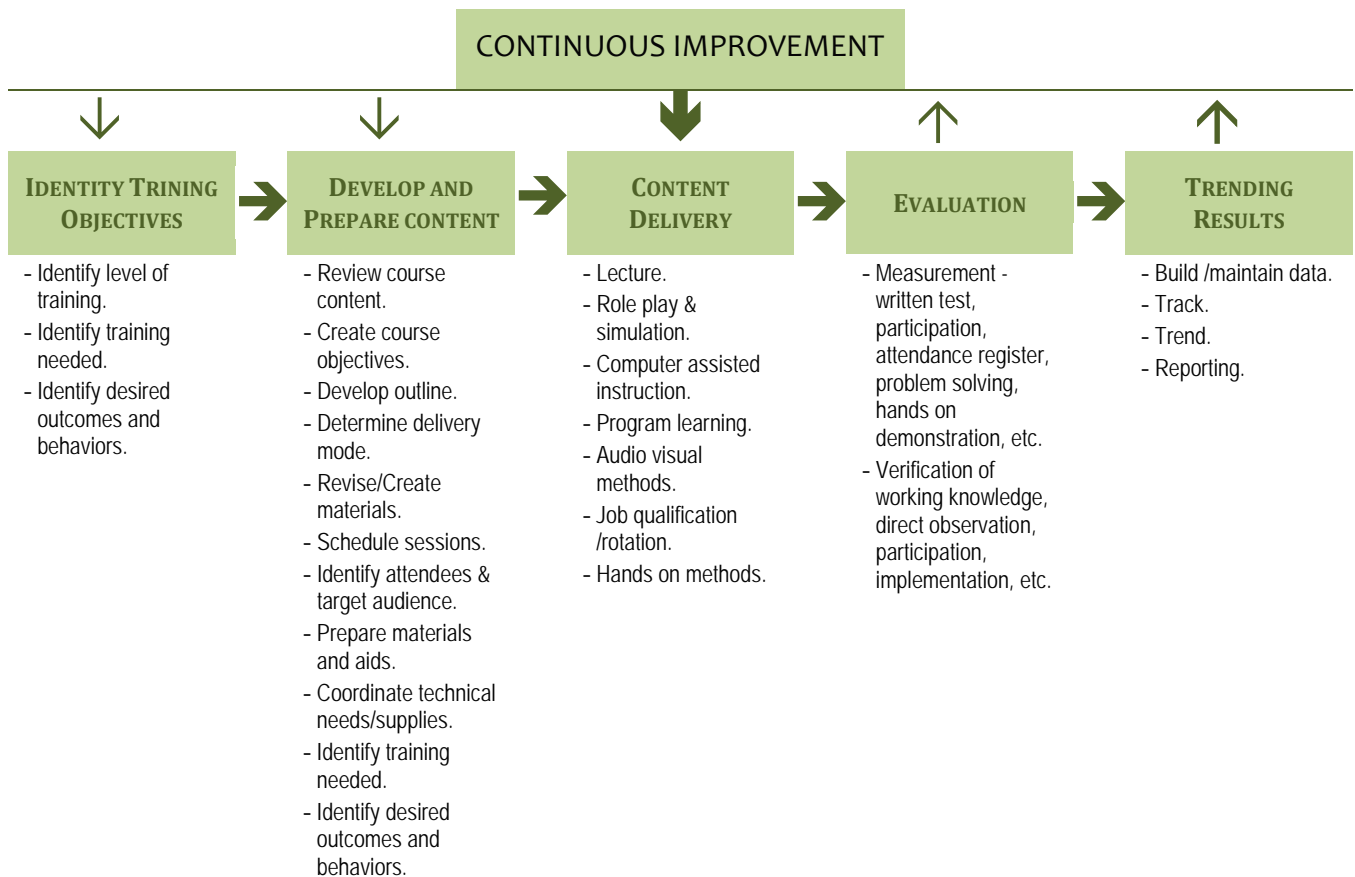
CONTINUOUS IMPROVEMENT

IDENTITY TRINING OBJECTIVES

- Identify level of training.
- Identify training needed.
- Identify desired outcomes and behaviors.

DEVELOP AND PREPARE CONTENT

- Review course content.
- Create course objectives.
- Develop outline.
- Determine delivery mode.
- Revise/Create materials.
- Schedule sessions.
- Identify attendees & target audience.
- Prepare materials and aids.
- Coordinate technical needs/supplies.
- Identify training needed.
- Identify desired outcomes and behaviors.

CONTENT DELIVERY

- Lecture.
- Role play & simulation.
- Computer assisted instruction.
- Program learning.
- Audio visual methods.
- Job qualification /rotation.
- Hands on methods.

EVALUATION

- Measurement - written test, participation, attendance register, problem solving, hands on demonstration, etc.
- Verification of working knowledge, direct observation, participation, implementation, etc.

TRENDING RESULTS

- Build /maintain data.
- Track.
- Trend.
- Reporting.